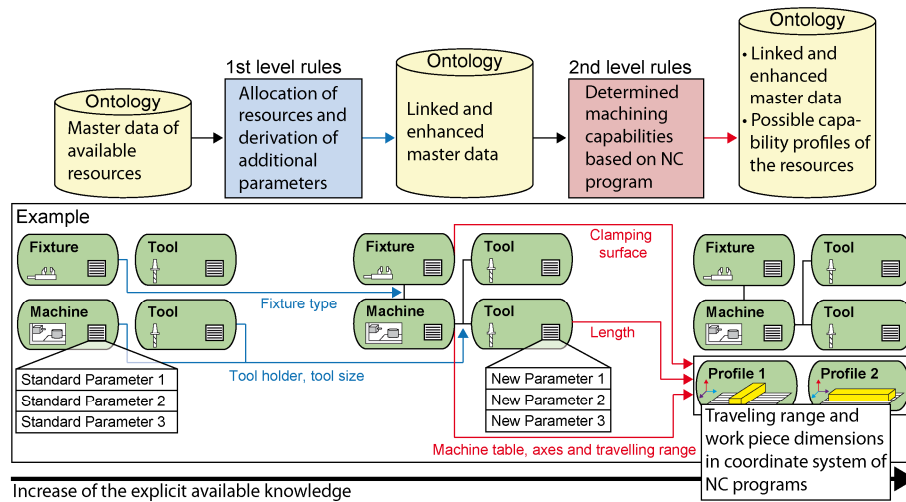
Ontology
Master data of available resources

1st level rules
Allocation of resources and derivation of additional parameters

Ontology
Linked and enhanced master data

2nd level rules
Determined machining capabilities based on NC program

Ontology
• Linked and enhanced master data
• Possible capability profiles of the resources

Example

Fixture
Tool
Machine
Tool

| Standard Parameter 1 |
|---|
| Standard Parameter 2 |
| Standard Parameter 3 |

Fixture type
Tool holder, tool size

Fixture
Tool
Machine
Tool

| New Parameter 1 |
|---|
| New Parameter 2 |
| New Parameter 3 |

Clamping surface
Length
Machine table, axes and travelling range

Fixture
Tool
Machine
Tool
Profile 1
Profile 2

Traveling range and work piece dimensions in coordinate system of NC programs

Increase of the explicit available knowledge